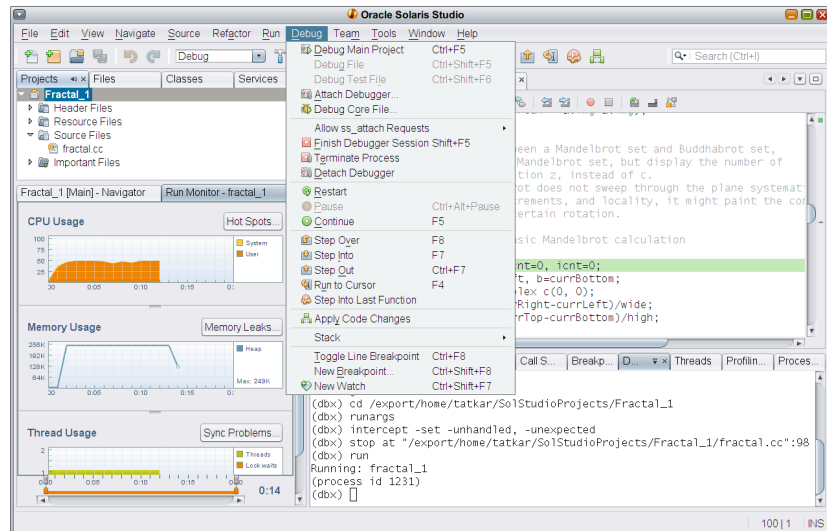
Oracle Solaris Studio

File Edit View Navigate Source Refactor Run Debug Team Tools Window Help

Debug

Search (Ctrl+I)

Projects Files Classes Services

Fractal_1
Header Files
Resource Files
Source Files
fractal.cc
Important Files

Fractal_1 [Main] - Navigator Run Monitor - fractal_1

CPU Usage Hot Spots...
100 75 50 25
System
User
00 0:05 0:10 0:15 0:

Memory Usage Memory Leaks...
256K 192K 128K 64K
Heap
Max: 249K
00 0:05 0:10 0:15 0:

Thread Usage Sync Problems...
2 1
Threads
Lock waits
0:00 0:05 0:10 0:15 0:
0:14

Debug Main Project Ctrl+F5
Debug File Ctrl+Shift+F5
Debug Test File Ctrl+Shift+F6
Attach Debugger...
Debug Core File...
Allow ss_attach Requests
Finish Debugger Session Shift+F5
Terminate Process
Detach Debugger
Restart
Pause Ctrl+Alt+Pause
Continue F5
Step Over F8
Step Into F7
Step Out Ctrl+F7
Run to Cursor F4
Step Into Last Function
Apply Code Changes
Stack
Toggle Line Breakpoint Ctrl+F8
New Breakpoint... Ctrl+Shift+F8
New Watch Ctrl+Shift+F7

een a Mandelbrot set and Buddhabrot set,
Mandelbrot set, but display the number of
tion z, instead of c.
ot does not sweep through the plane systemat
rements, and locality, it might paint the co
ertain rotation.

sic Mandelbrot calculation

nt=0, icnt=0;
ft, b=currBottom;
lex c(0, 0);
rRight-currLeft)/wide;
rTop-currBottom)/high;

Call S... Breakp... D... Threads Profilin... Proces...

(dbx) cd /export/home/tatkar/SolStudioProjects/Fractal_1
(dbx) runargs
(dbx) intercept -set -unhandled, -unexpected
(dbx) stop at "/export/home/tatkar/SolStudioProjects/Fractal_1/fractal.cc":98
(dbx) run
Running: fractal_1
(process id 1231)
(dbx)

100 | 1 INS